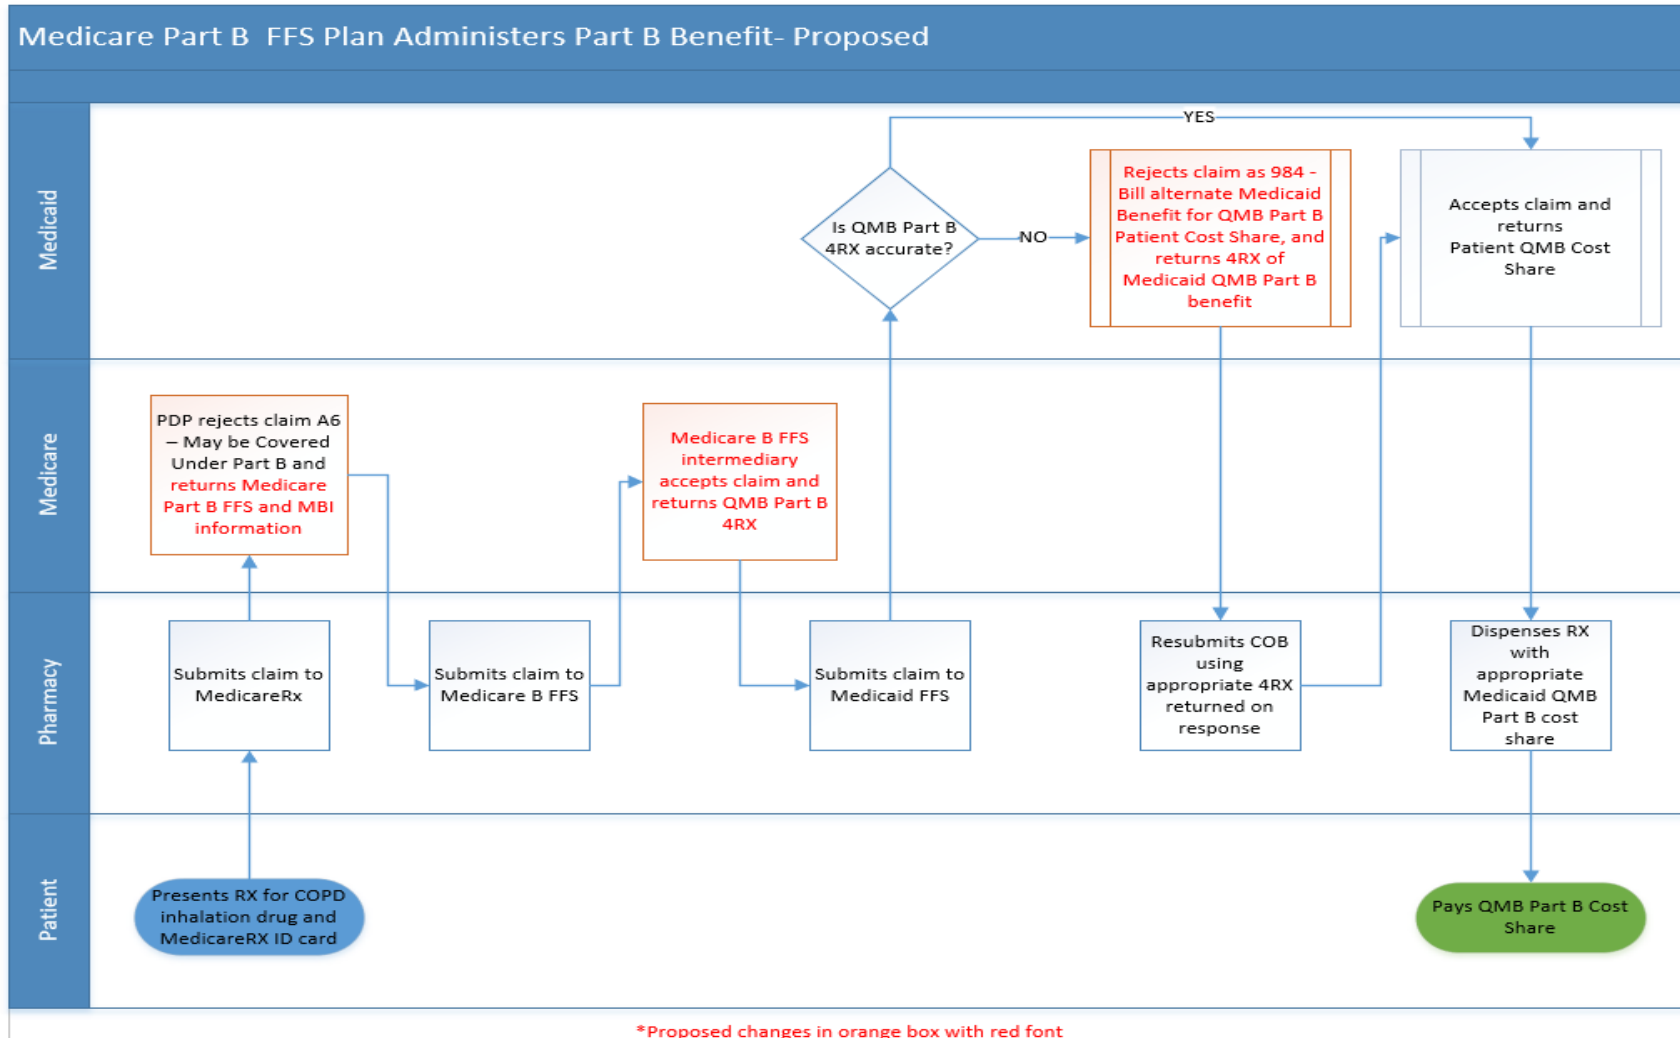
Medicare Part B FFS Plan Administers Part B Benefit- Proposed

Medicaid

Medicare

Pharmacy

Patient

Presents RX for COPD inhalation drug and MedicareRX ID card

Submits claim to MedicareRx

PDP rejects claim A6 – May be Covered Under Part B and returns Medicare Part B FFS and MBI information

Submits claim to Medicare B FFS

Medicare B FFS intermediary accepts claim and returns QMB Part B 4RX

Submits claim to Medicaid FFS

Is QMB Part B 4RX accurate?

YES

NO

Rejects claim as 984 - Bill alternate Medicaid Benefit for QMB Part B Patient Cost Share, and returns 4RX of Medicaid QMB Part B benefit

Resubmits COB using appropriate 4RX returned on response

Accepts claim and returns Patient QMB Cost Share

Dispenses RX with appropriate Medicaid QMB Part B cost share

Pays QMB Part B Cost Share

*Proposed changes in orange box with red font